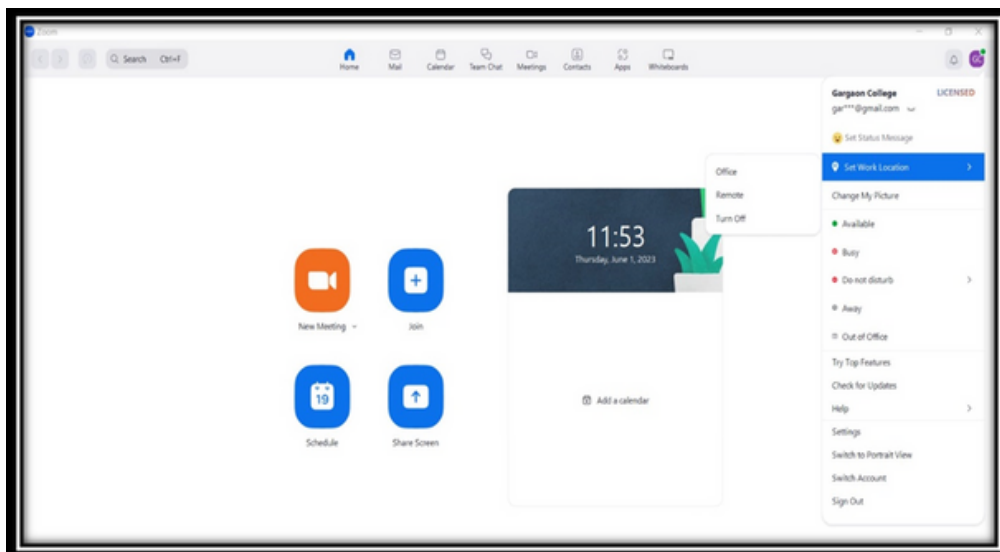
Zoom

Search Ctrl+F

Home
Mail
Calendar
Team Chat
Meetings
Contacts
Apps
Whiteboards

GC

Gargaon College
LICENSED
gar***@gmail.com

Set Status Message
Set Work Location
Change My Picture
Available
Busy
Do not disturb
Away
Out of Office
Try Top Features
Check for Updates
Help
Settings
Switch to Portrait View
Switch Account
Sign Out

Office
Remote
Turn Off

11:53
Thursday, June 1, 2023

Add a calendar

New Meeting
Join

19
Schedule
Share Screen